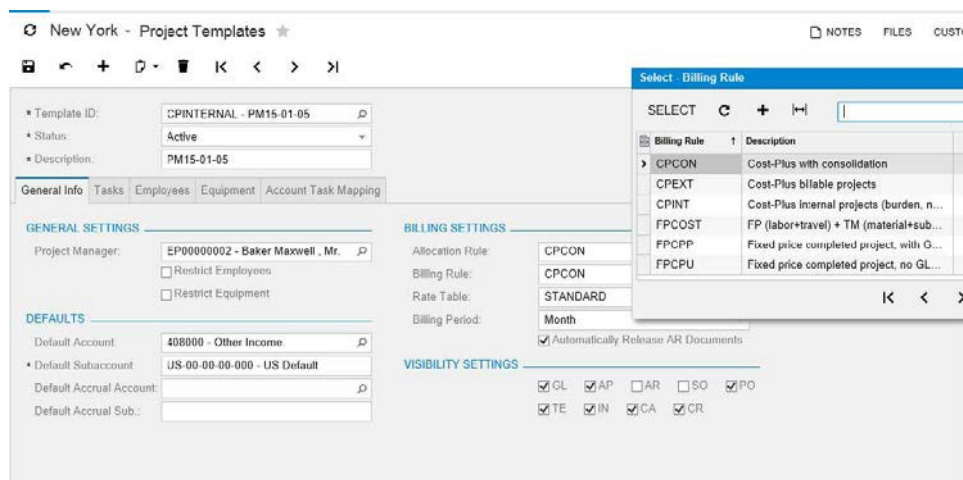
New York - Project Templates

NOTES FILES CUSTO

* Template ID: CPINTERNAL - PM15-01-05
* Status: Active
* Description: PM15-01-05

General Info | Tasks | Employees | Equipment | Account Task Mapping

GENERAL SETTINGS

Project Manager: EP00000002 - Baker Maxwell , Mr.

Restrict Employees

Restrict Equipment

DEFAULTS

Default Account: 408000 - Other Income

* Default Subaccount: US-00-00-00-000 - US Default

Default Accrual Account:

Default Accrual Sub.:

BILLING SETTINGS

Allocation Rule: CPCON

Billing Rule: CPCON

Rate Table: STANDARD

Billing Period: Month

Automatically Release AR Documents

VISIBILITY SETTINGS

GL AP AR SO PO

TE IN CA CR

Select - Billing Rule

SELECT

| Billing Rule | Description |
|---|---|
| CPCON | Cost-Plus with consolidation |
| CPEXT | Cost-Plus billable projects |
| CPINT | Cost-Plus internal projects (burden, n... |
| FPCOST | FP (labor+travel) + TM (material+sub... |
| FPCPP | Fixed price completed project, with G... |
| FPCPU | Fixed price completed project, no GL... |